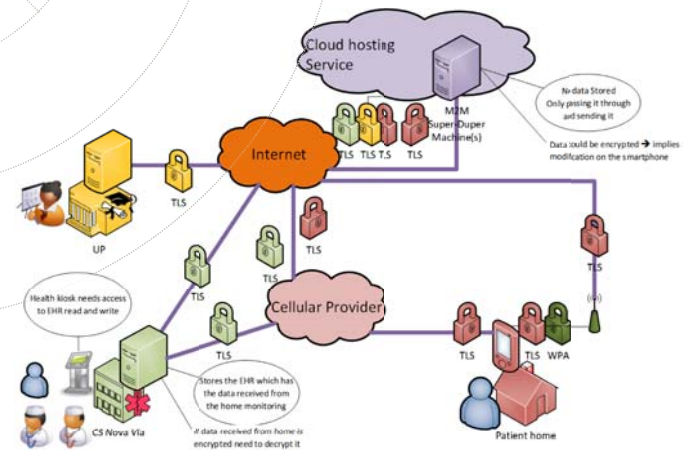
Cloud hosting Service

No data Stored Only passing it through and sending it

M2M Super-Duper Machine(s)

Data could be encrypted → implies modification on the smartphone

TLS TLS T.S TLS

Internet

TLS

UP

TLS

TLS

TLS

TLS

Health kiosk needs access to EHR read and write

TLS

Cellular Provider

TLS

Stores the EHR which has the data received from the home monitoring

If data received from home is encrypted need to decrypt it

CS Nova Via

TLS TLS WPA

Patient home